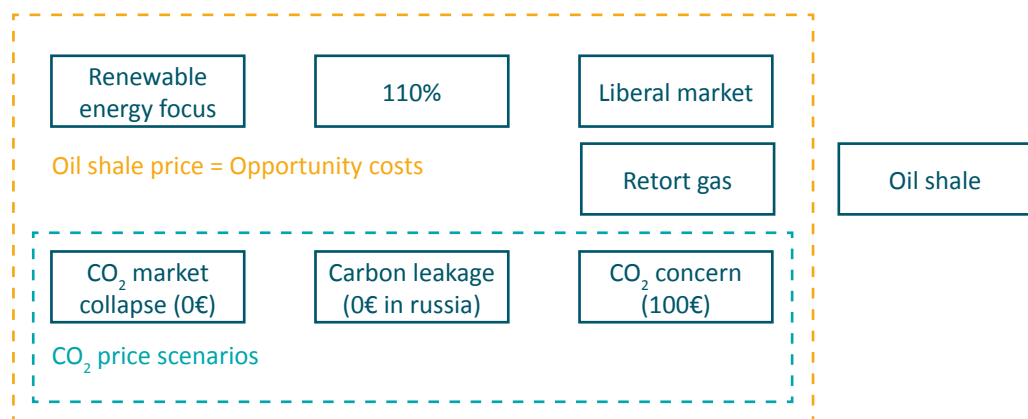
Renewable energy focus

110%

Liberal market

Oil shale price = Opportunity costs

Retort gas

Oil shale

$CO_2$ market collapse (0€)

Carbon leakage (0€ in russia)

$CO_2$ concern (100€)

$CO_2$ price scenarios